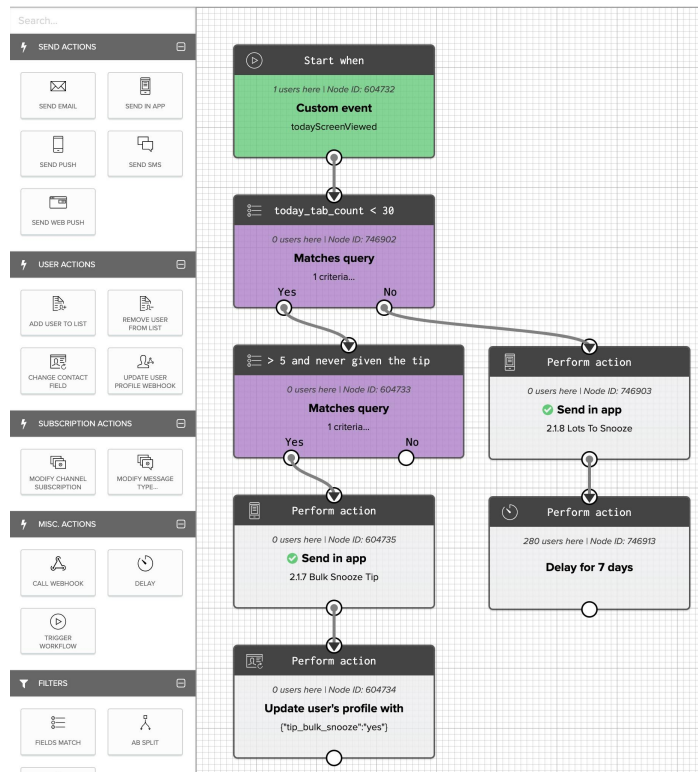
Search...

SEND ACTIONS

SEND EMAIL

SEND IN APP

SEND PUSH

SEND SMS

SEND WEB PUSH

USER ACTIONS

ADD USER TO LIST

REMOVE USER FROM LIST

CHANGE CONTACT FIELD

UPDATE USER PROFILE WEBHOOK

SUBSCRIPTION ACTIONS

MODIFY CHANNEL SUBSCRIPTION

MODIFY MESSAGE TYPE...

MISC. ACTIONS

CALL WEBHOOK

DELAY

TRIGGER WORKFLOW

FILTERS

FIELDS MATCH

AB SPLIT

Start when

1 users here | Node ID: 604732

Custom event

todayScreenViewed

today_tab_count < 30

0 users here | Node ID: 746902

Matches query

1 criteria...

Yes

No

> 5 and never given the tip

0 users here | Node ID: 604733

Matches query

1 criteria...

Yes

No

Perform action

0 users here | Node ID: 746903

Send in app

2.1.8 Lots To Snooze

Perform action

0 users here | Node ID: 604735

Send in app

2.1.7 Bulk Snooze Tip

Perform action

280 users here | Node ID: 746913

Delay for 7 days

Perform action

0 users here | Node ID: 604734

Update user's profile with

{"tip_bulk_snooze":"yes"}